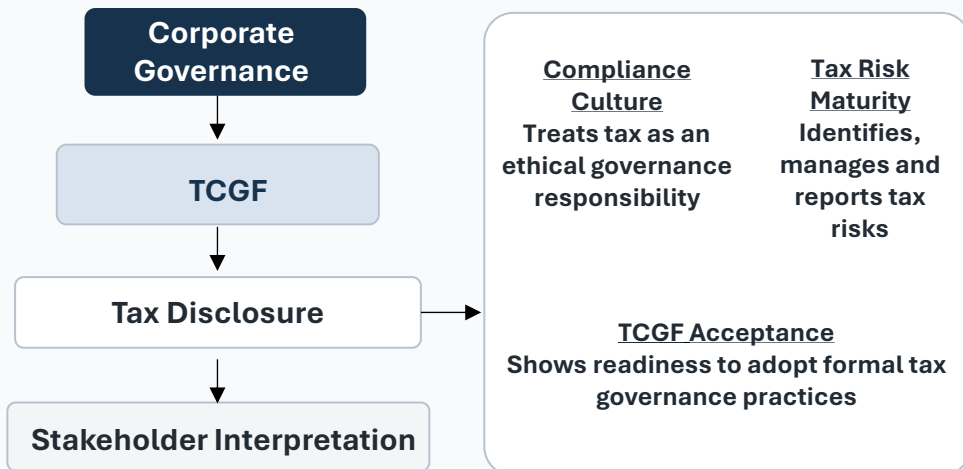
Corporate Governance

TCGF

Tax Disclosure

Stakeholder Interpretation

Compliance Culture
Treats tax as an ethical governance responsibility

Tax Risk Maturity
Identifies, manages and reports tax risks

TCGF Acceptance
Shows readiness to adopt formal tax governance practices